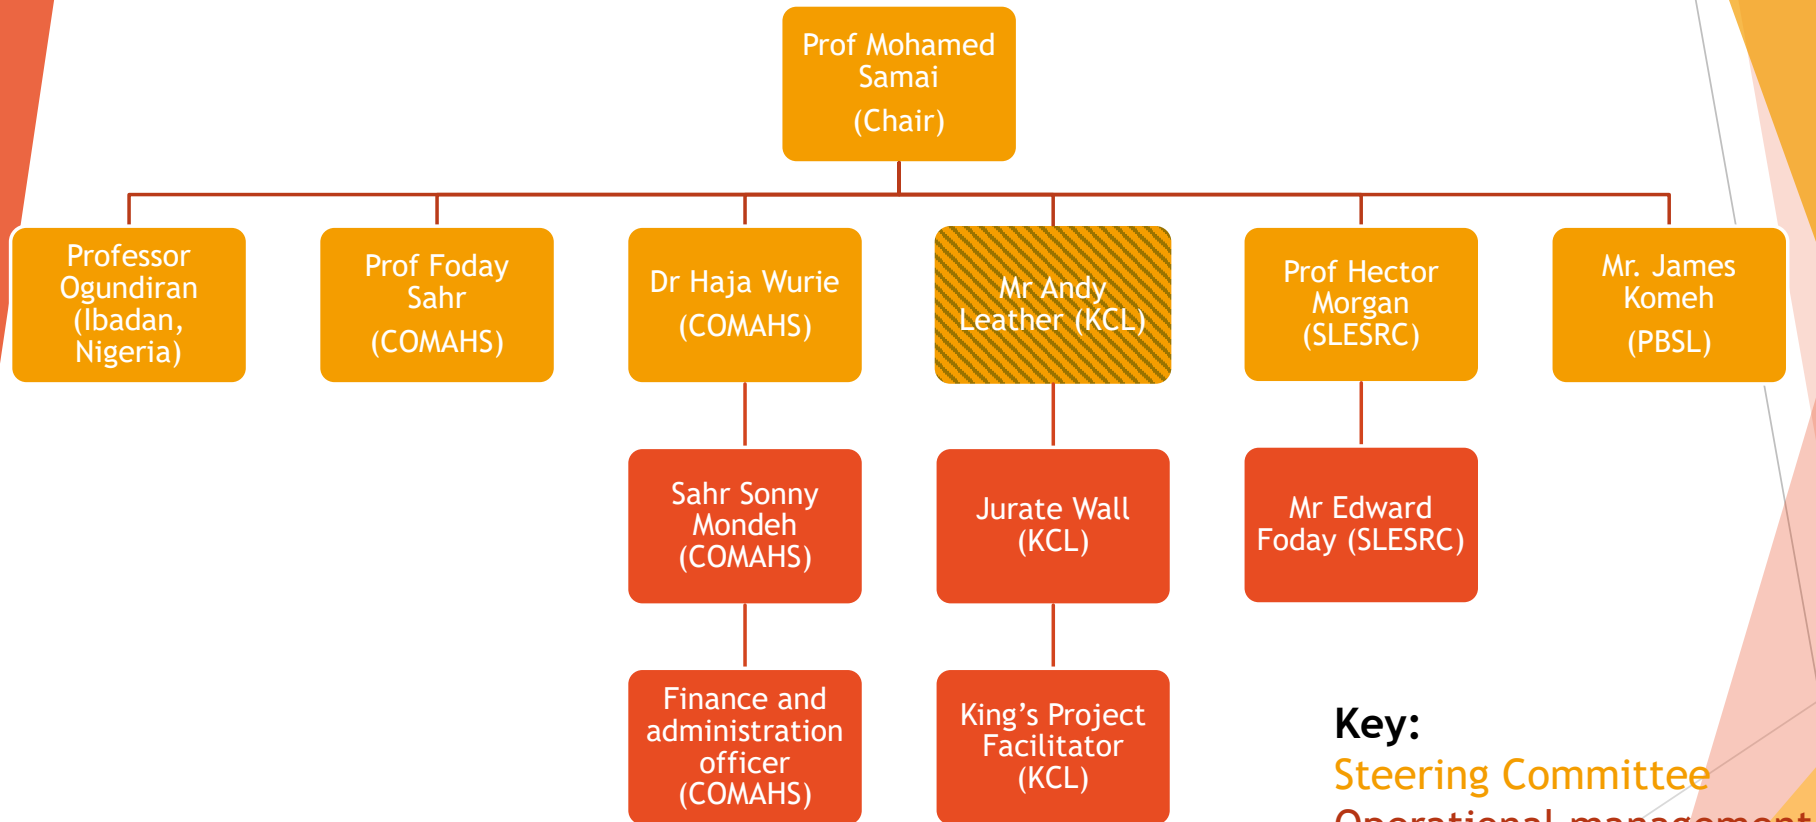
Prof Mohamed Samai

(Chair)

Professor Ogundiran (Ibadan, Nigeria)

Prof Foday Sahr

(COMAHS)

Dr Haja Wurie

(COMAHS)

Mr Andy Leather (KCL)

Prof Hector Morgan (SLESRC)

Mr. James Komeh

(PBSL)

Sahr Sonny Mondeh (COMAHS)

Jurate Wall (KCL)

Mr Edward Foday (SLESRC)

Finance and administration officer (COMAHS)

King's Project Facilitator (KCL)

Key:
Steering Committee
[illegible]